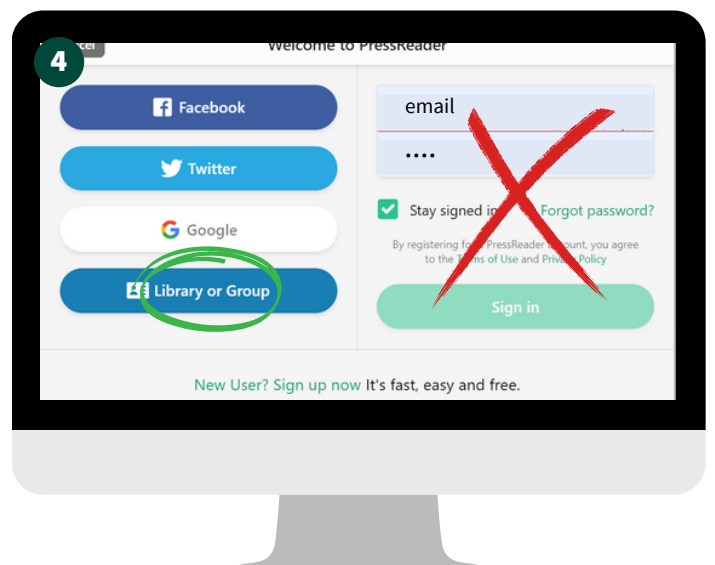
4

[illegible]cel

Welcome to PressReader

Facebook

Twitter

Google

Library or Group

email

••••

Stay signed in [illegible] Forgot password?

By registering fo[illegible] PressReader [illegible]ount, you agree to the T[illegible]s of Use and Priv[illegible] Policy

Sign in

New User? Sign up now It's fast, easy and free.